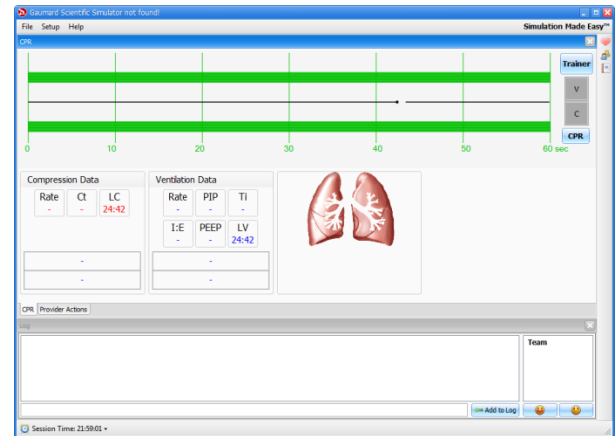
Gaumard Scientific Simulator not found!

File Setup Help

Simulation Made Easy™

CPR

Trainer

V

C

CPR

0 10 20 30 40 50 60 sec

Compression Data

| Rate | Ct | LC |
|---|---|---|
| - | - | 24:42 |

-

-

Ventilation Data

| Rate | PIP | Ti |
|---|---|---|
| - | - | - |
| I:E | PEEP | LV |
| - | - | 24:42 |

-

-

CPR Provider Actions

Log

Team

Add to Log

Session Time: 21:59:01